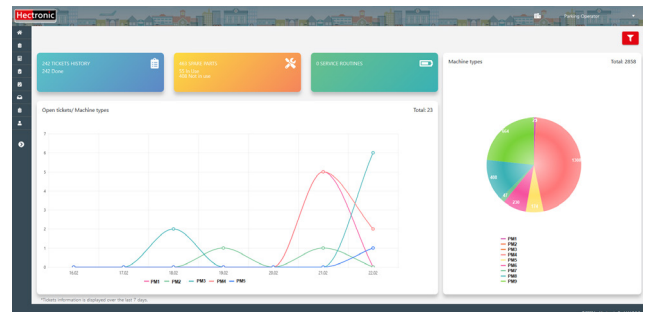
Hectronic

Parking Operator

242 TICKETS HISTORY
242 Done

465 SPARE PARTS
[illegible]
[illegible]

0 SERVICE ROUTINES

Machine types

Total: 2858

Open tickets / Machine types

Total: 23

7
6
5
4
3
2
1
0

16.02
17.02
18.02
19.02
20.02
21.02
22.02

PM1 PM2 PM3 PM4 PM5

*Tickets information is displayed over the last 7 days.

PM1
PM2
PM3
PM4
PM5
PM6
PM7
PM8
PM9